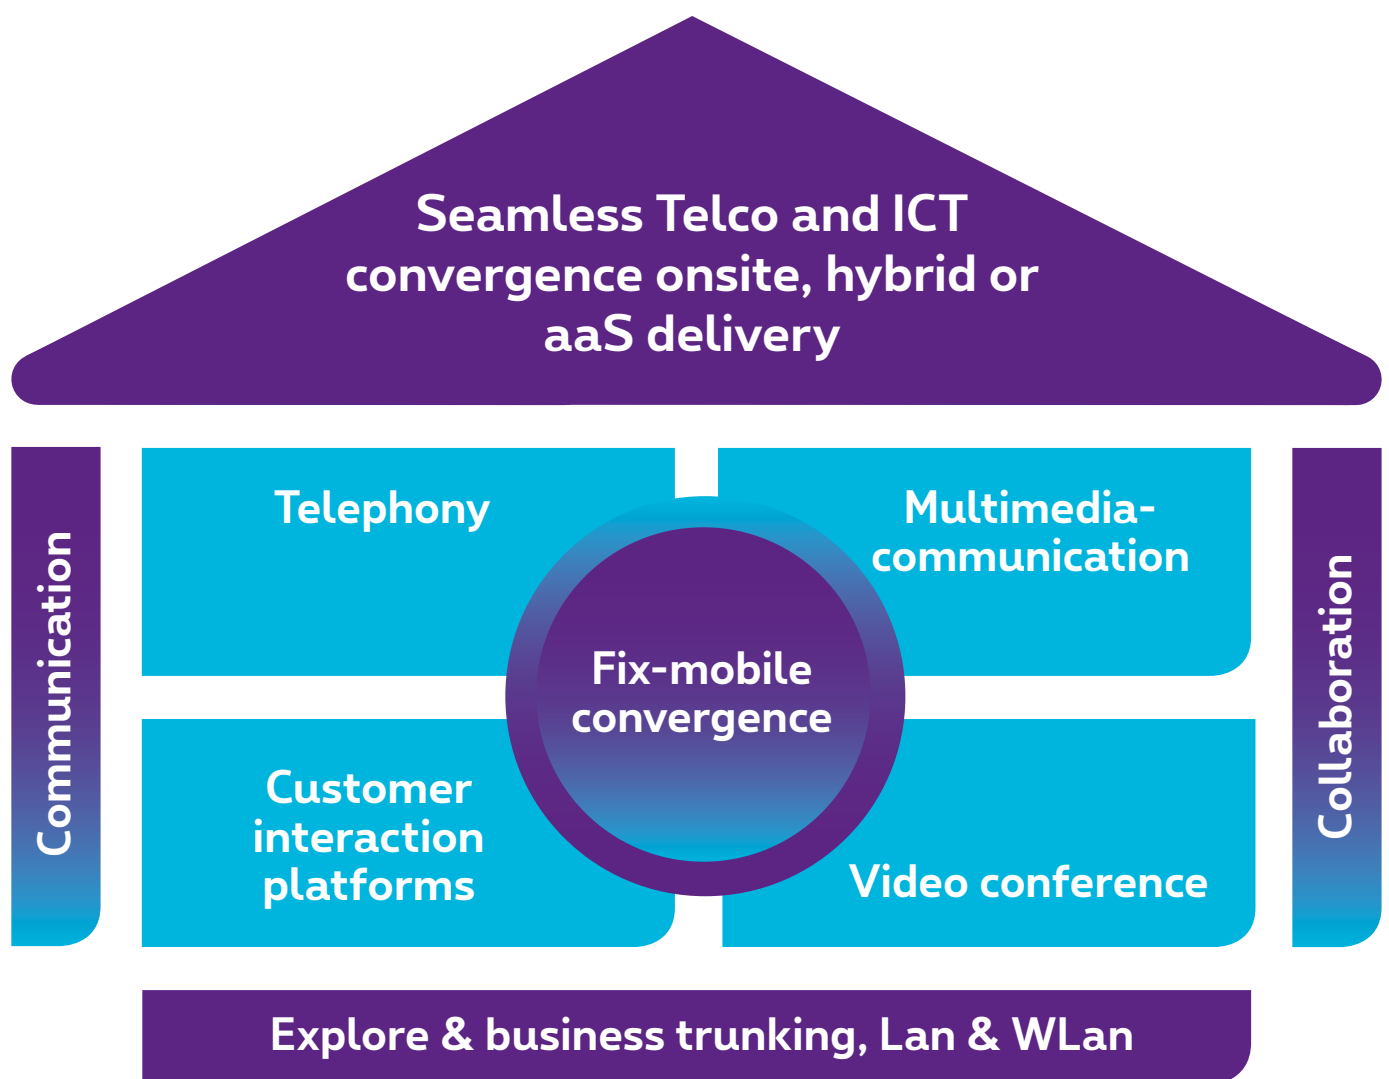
Seamless Telco and ICT convergence onsite, hybrid or aaS delivery

Communication

Telephony

Multimedia-communication

Fix-mobile convergence

Customer interaction platforms

Video conference

Collaboration

Explore & business trunking, Lan & WLan